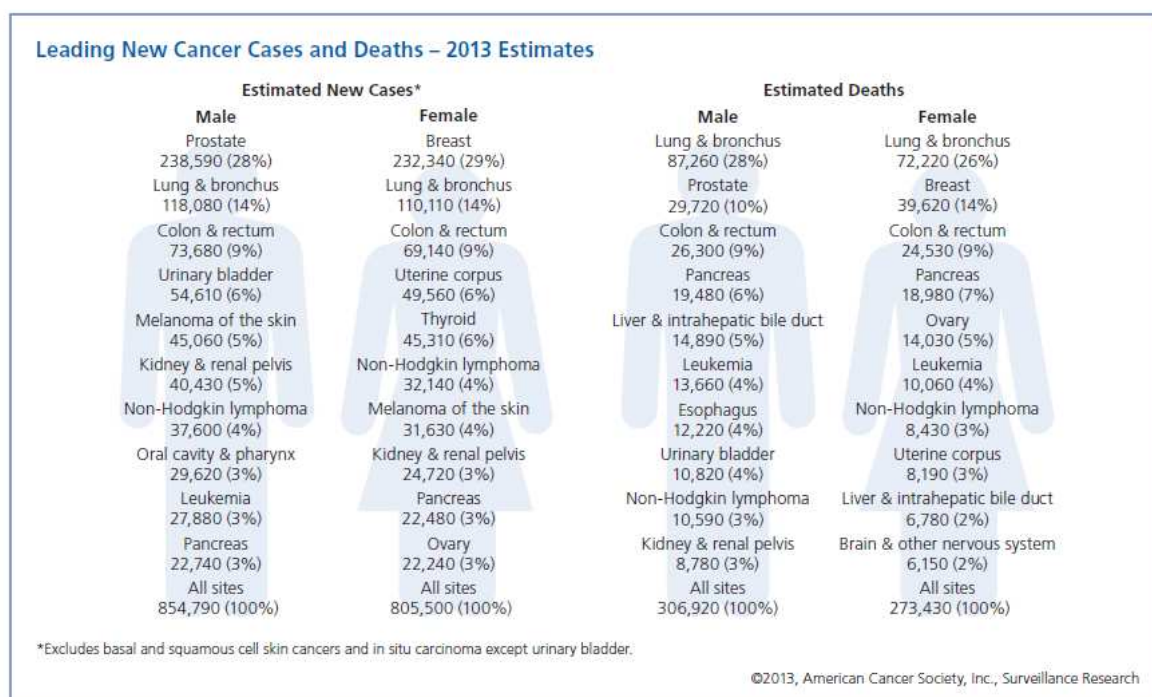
Leading New Cancer Cases and Deaths – 2013 Estimates

Estimated New Cases*

Male
Prostate
238,590 (28%)
Lung & bronchus
118,080 (14%)
Colon & rectum
73,680 (9%)
Urinary bladder
54,610 (6%)
Melanoma of the skin
45,060 (5%)
Kidney & renal pelvis
40,430 (5%)
Non-Hodgkin lymphoma
37,600 (4%)
Oral cavity & pharynx
29,620 (3%)
Leukemia
27,880 (3%)
Pancreas
22,740 (3%)
All sites
854,790 (100%)

Female
Breast
232,340 (29%)
Lung & bronchus
110,110 (14%)
Colon & rectum
69,140 (9%)
Uterine corpus
49,560 (6%)
Thyroid
45,310 (6%)
Non-Hodgkin lymphoma
32,140 (4%)
Melanoma of the skin
31,630 (4%)
Kidney & renal pelvis
24,720 (3%)
Pancreas
22,480 (3%)
Ovary
22,240 (3%)
All sites
805,500 (100%)

Estimated Deaths

Male
Lung & bronchus
87,260 (28%)
Prostate
29,720 (10%)
Colon & rectum
26,300 (9%)
Pancreas
19,480 (6%)
Liver & intrahepatic bile duct
14,890 (5%)
Leukemia
13,660 (4%)
Esophagus
12,220 (4%)
Urinary bladder
10,820 (4%)
Non-Hodgkin lymphoma
10,590 (3%)
Kidney & renal pelvis
8,780 (3%)
All sites
306,920 (100%)

Female
Lung & bronchus
72,220 (26%)
Breast
39,620 (14%)
Colon & rectum
24,530 (9%)
Pancreas
18,980 (7%)
Ovary
14,030 (5%)
Leukemia
10,060 (4%)
Non-Hodgkin lymphoma
8,430 (3%)
Uterine corpus
8,190 (3%)
Liver & intrahepatic bile duct
6,780 (2%)
Brain & other nervous system
6,150 (2%)
All sites
273,430 (100%)

*Excludes basal and squamous cell skin cancers and in situ carcinoma except urinary bladder.

©2013, American Cancer Society, Inc., Surveillance Research